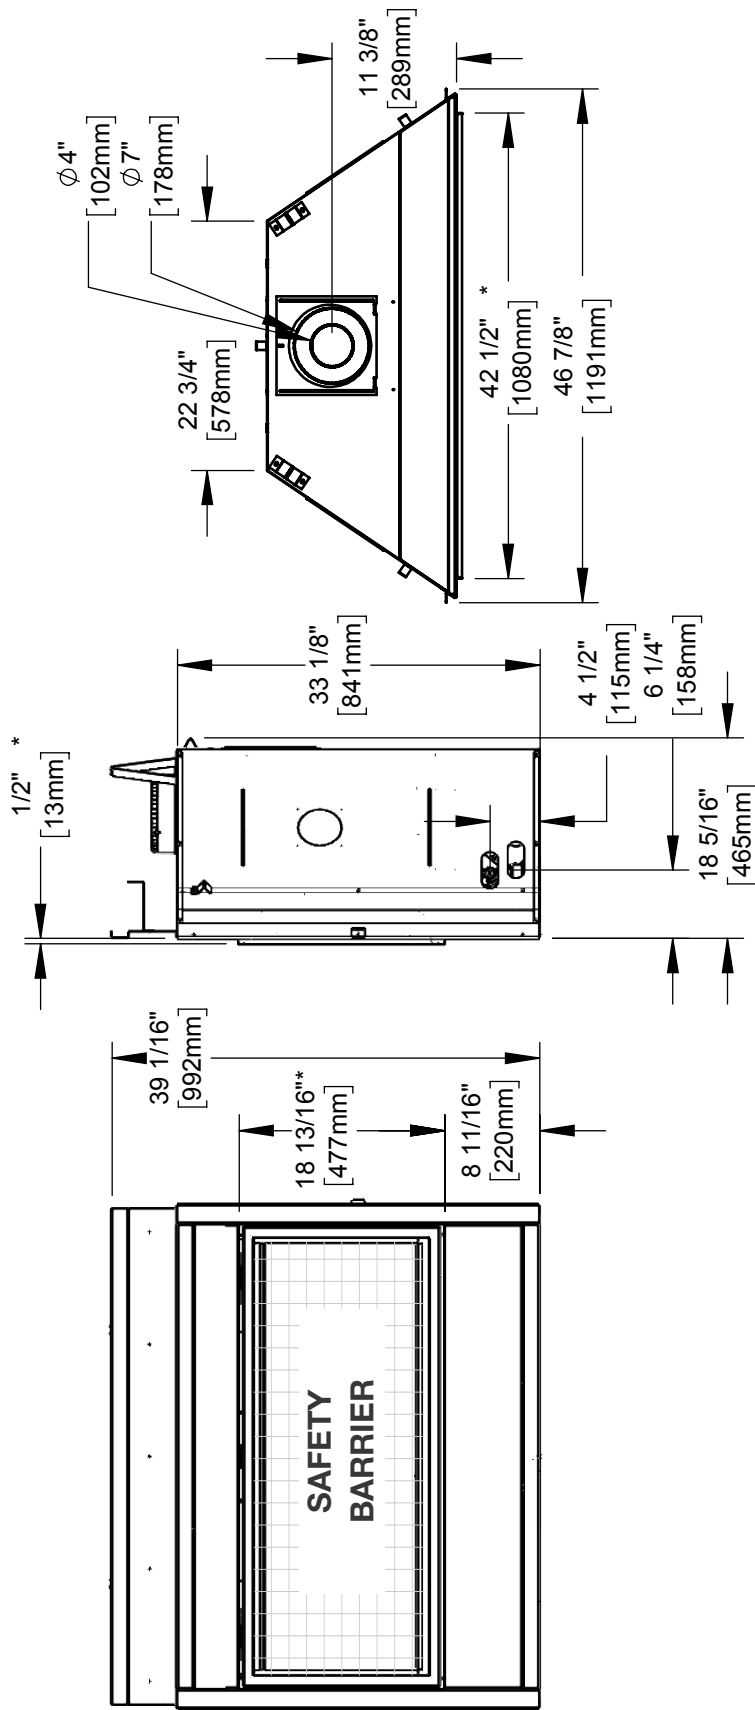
11 3/8"
[289mm]

$\phi$4"
[102mm]
$\phi$7"
[178mm]

22 3/4"
[578mm]

42 1/2" *
[1080mm]

46 7/8"
[1191mm]

1/2" *
[13mm]

33 1/8"
[841mm]

4 1/2"
[115mm]
6 1/4"
[158mm]

18 5/16"
[465mm]

39 1/16"
[992mm]

18 13/16"*
[477mm]

8 11/16"
[220mm]

SAFETY
BARRIER